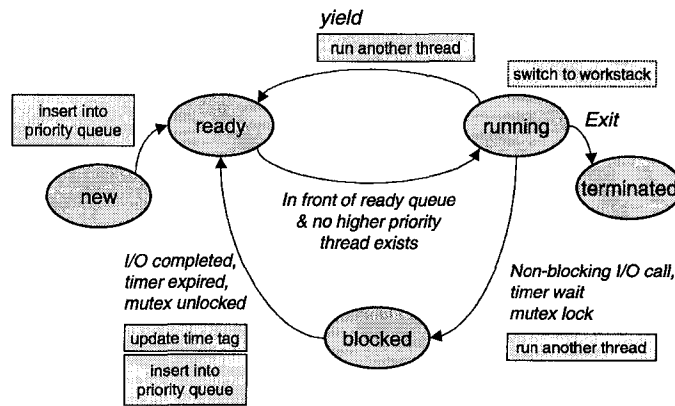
yield

run another thread

switch to workstack

insert into priority queue

ready

running

Exit

new

terminated

In front of ready queue & no higher priority thread exists

I/O completed, timer expired, mutex unlocked

Non-blocking I/O call, timer wait mutex lock

update time tag

blocked

run another thread

insert into priority queue